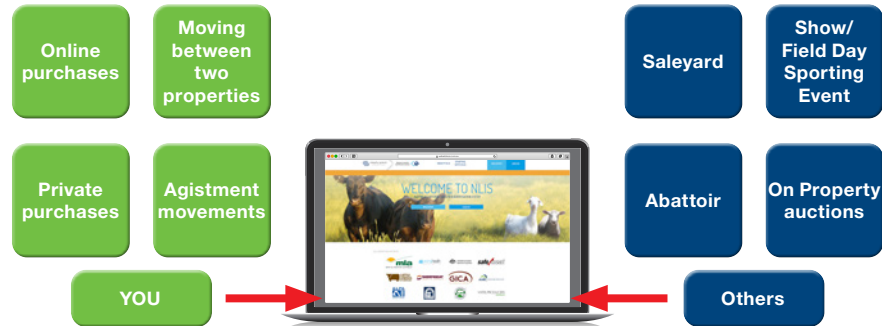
Online purchases

Moving between two properties

Private purchases

Agistment movements

YOU

Saleyard

Show/ Field Day Sporting Event

Abattoir

On Property auctions

Others

WELCOME TO NLIS

mla

GICA